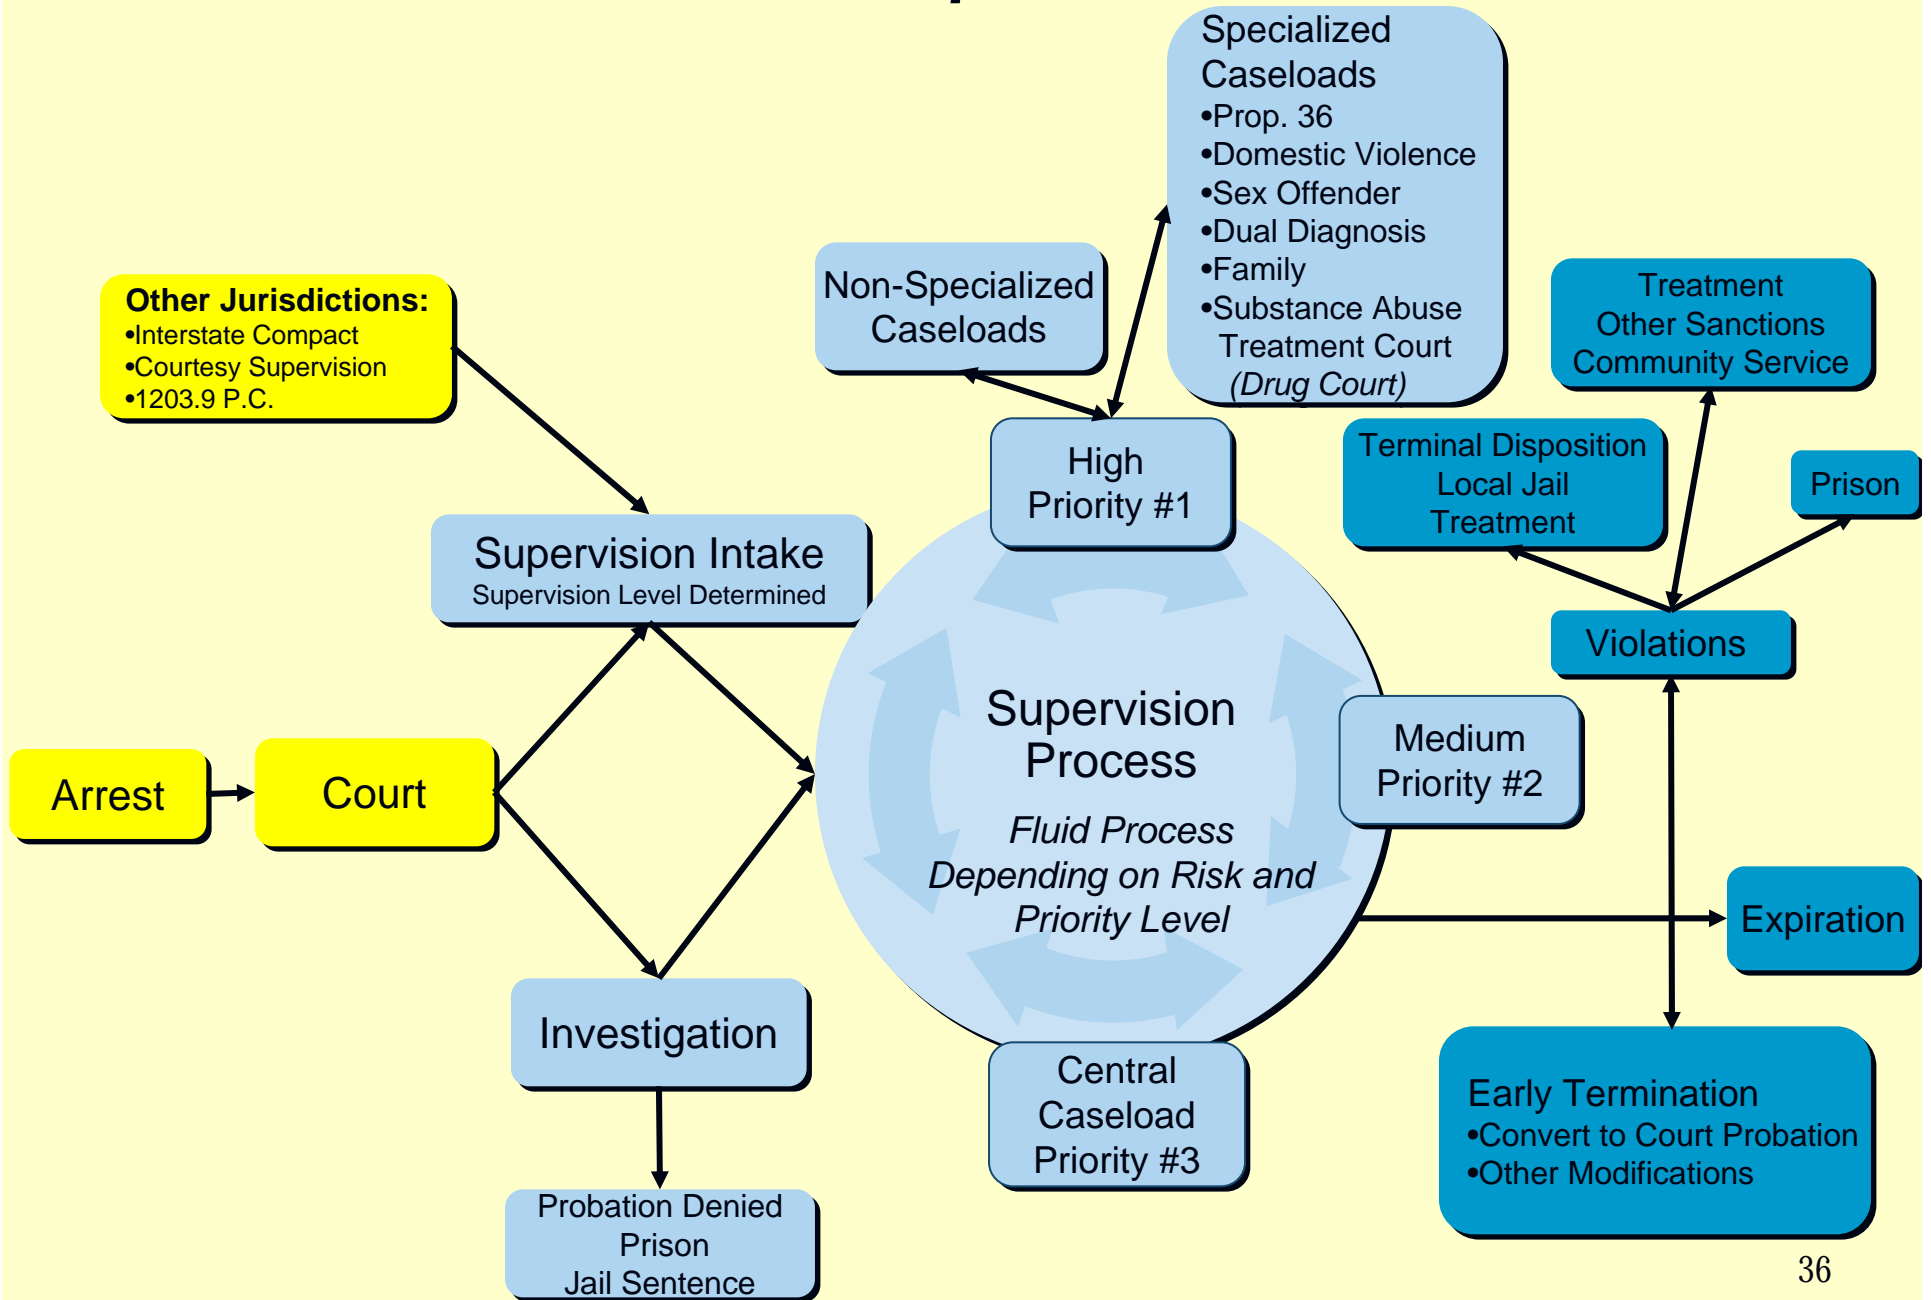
Specialized Caseloads
•Prop. 36
•Domestic Violence
•Sex Offender
•Dual Diagnosis
•Family
•Substance Abuse Treatment Court (Drug Court)

Non-Specialized Caseloads

Other Jurisdictions:
•Interstate Compact
•Courtesy Supervision
•1203.9 P.C.

Treatment
Other Sanctions
Community Service

Terminal Disposition
Local Jail
Treatment

Prison

High Priority #1

Supervision Intake
Supervision Level Determined

Violations

Supervision Process

Fluid Process Depending on Risk and Priority Level

Medium Priority #2

Arrest

Court

Expiration

Investigation

Central Caseload Priority #3

Early Termination
•Convert to Court Probation
•Other Modifications

Probation Denied
Prison
Jail Sentence

36